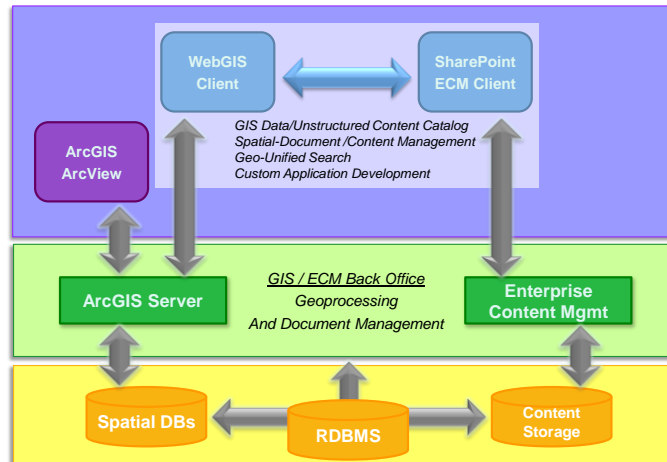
WebGIS Client

SharePoint ECM Client

GIS Data/Unstructured Content Catalog
Spatial-Document /Content Management
Geo-Unified Search
Custom Application Development

ArcGIS ArcView

GIS / ECM Back Office
Geoprocessing
And Document Management

ArcGIS Server

Enterprise Content Mgmt

Spatial DBs

RDBMS

Content Storage